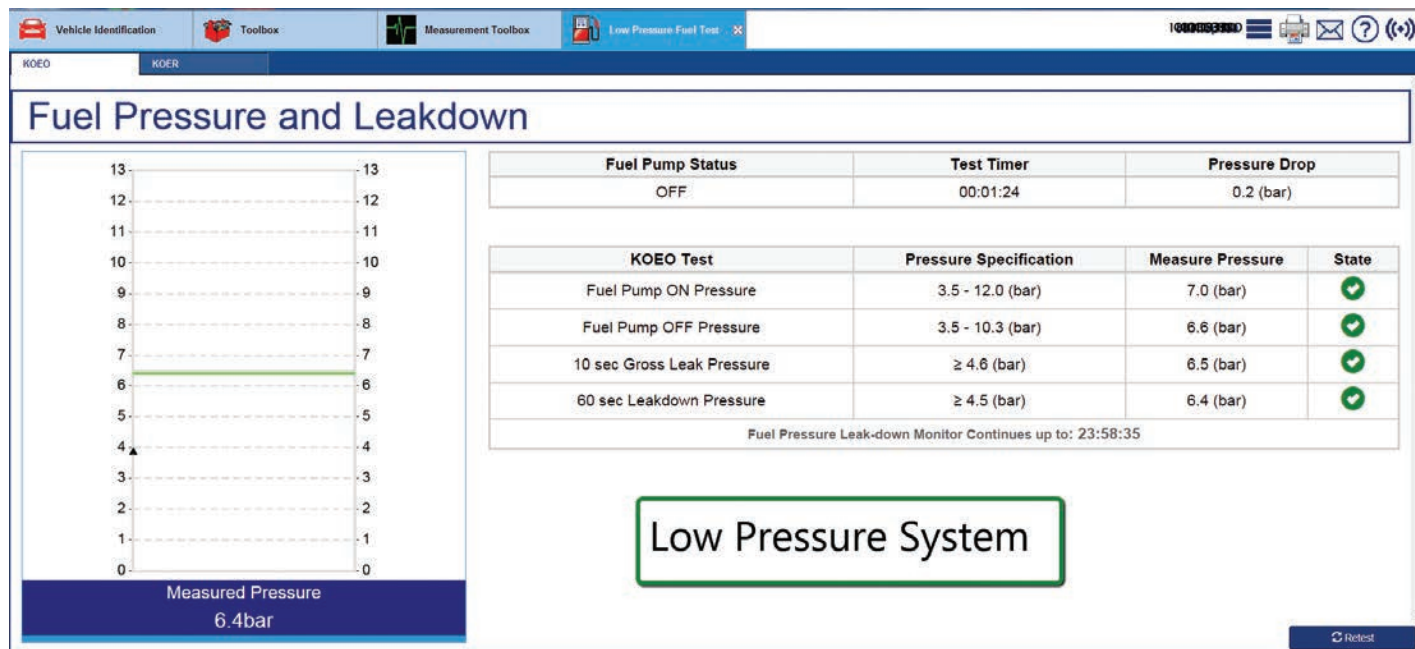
Vehicle Identification | Toolbox | Measurement Toolbox | Low Pressure Fuel Test

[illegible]

KOEO | KOER

Fuel Pressure and Leakdown

13 13
12 12
11 11
10 10
9 9
8 8
7 7
6 6
5 5
4 4
3 3
2 2
1 1
0 0

Measured Pressure
6.4bar

| Fuel Pump Status | Test Timer | Pressure Drop |
|---|---|---|
| OFF | 00:01:24 | 0.2 (bar) |

| KOEO Test | Pressure Specification | Measure Pressure | State |
|---|---|---|---|
| Fuel Pump ON Pressure | 3.5 - 12.0 (bar) | 7.0 (bar) | |
| Fuel Pump OFF Pressure | 3.5 - 10.3 (bar) | 6.6 (bar) | |
| 10 sec Gross Leak Pressure | ≥ 4.6 (bar) | 6.5 (bar) | |
| 60 sec Leakdown Pressure | ≥ 4.5 (bar) | 6.4 (bar) | |

Fuel Pressure Leak-down Monitor Continues up to: 23:58:35

Low Pressure System

Retest